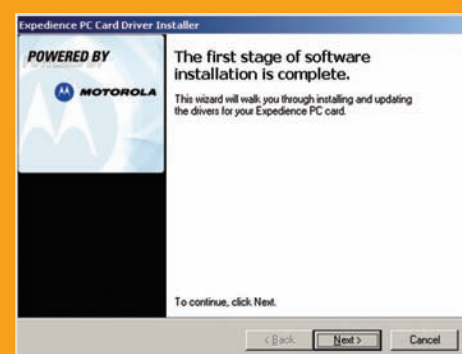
Expedience PC Card Driver Installer

POWERED BY

MOTOROLA

The first stage of software installation is complete.

This wizard will walk you through installing and updating the drivers for your Expedience PC card.

To continue, click Next.

< Back

Next >

Cancel